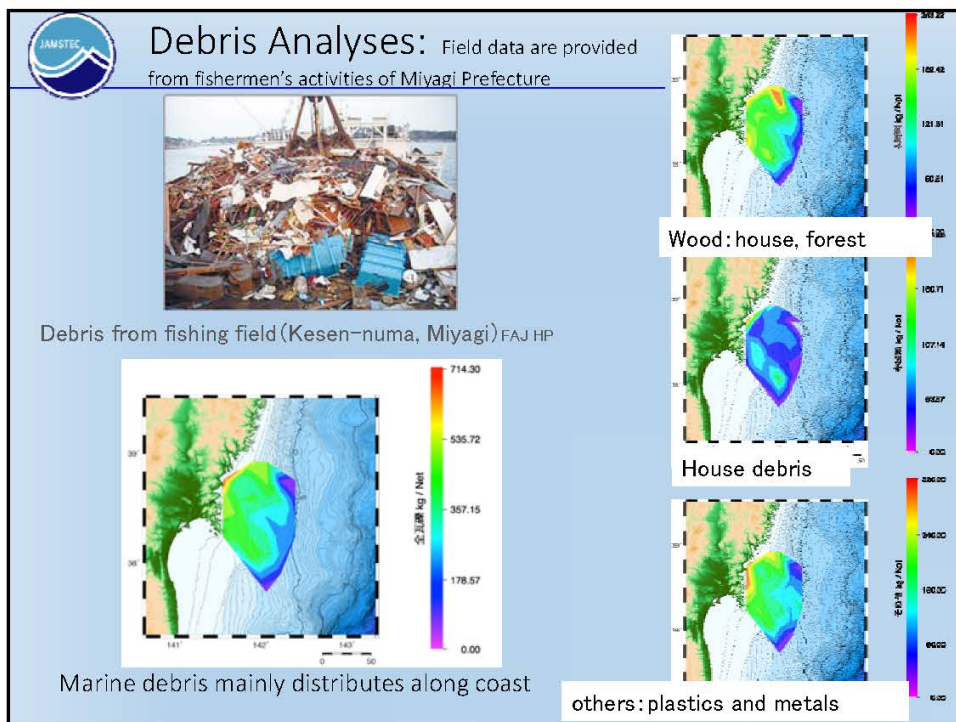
JAMSTEC

Debris Analyses: Field data are provided from fishermen's activities of Miyagi Prefecture

Debris from fishing field (Kesen-numa, Miyagi) FAJ HP

714.30
535.72
357.15
178.57
0.00
全瓦礫 kg / Net
39°
38°
141°
142°
143°
0
50

Marine debris mainly distributes along coast

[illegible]
182.42
121.61
60.81
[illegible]
木材 kg / Net
Wood: house, forest

160.71
107.14
53.57
0.00
家屋瓦礫 kg / Net
House debris

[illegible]
240.00
160.00
80.00
0.00
その他 kg / Net
others: plastics and metals